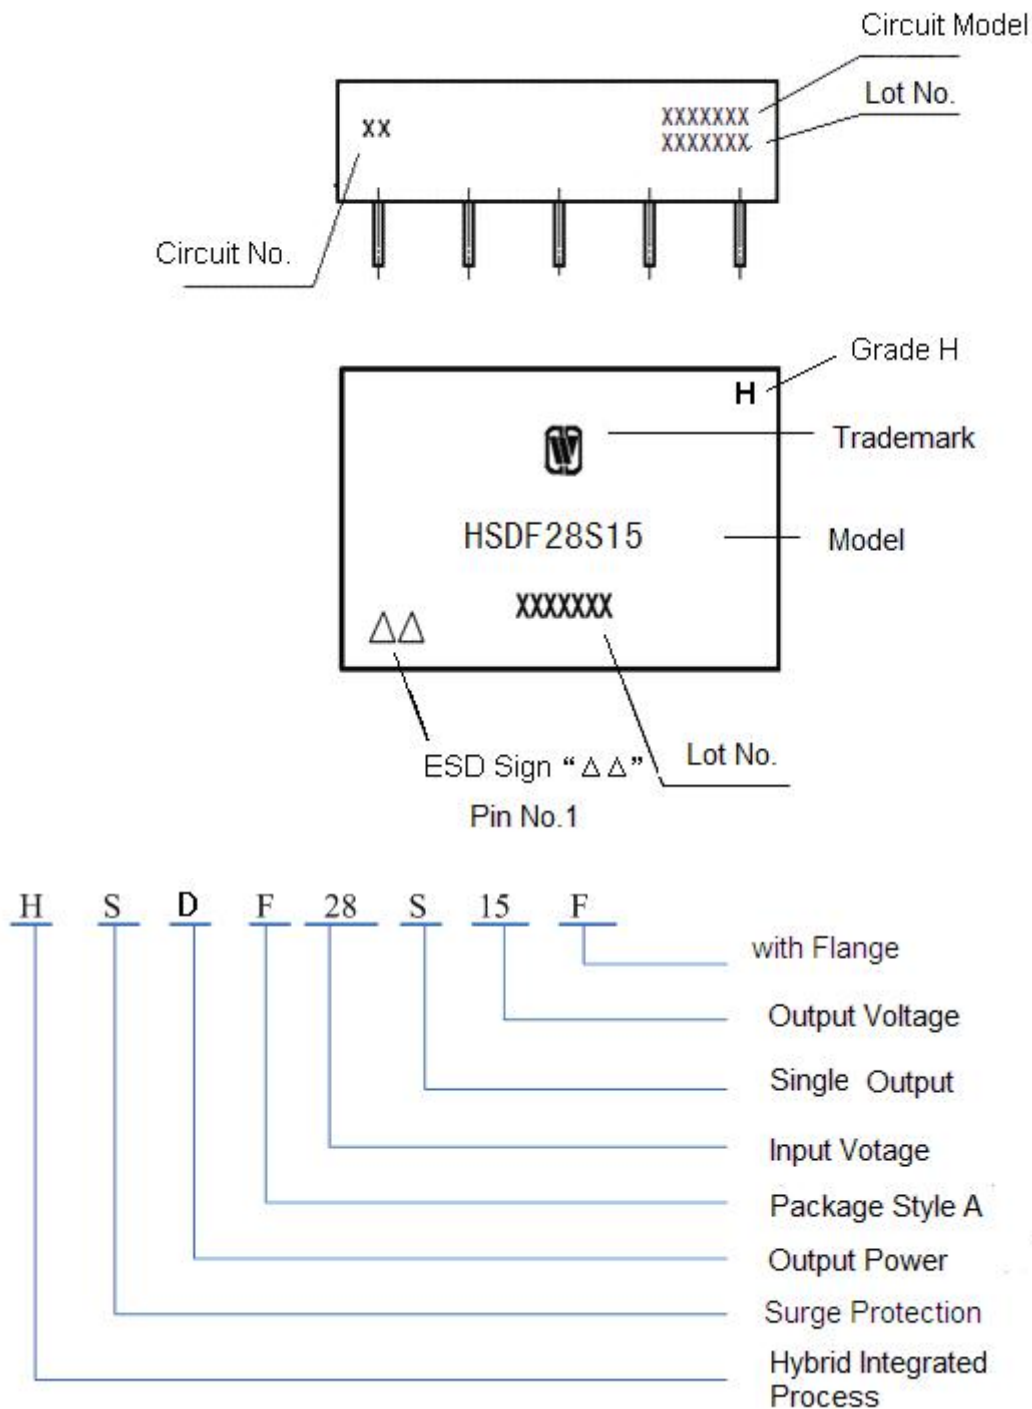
Circuit Model

Lot No.

XXXXXXX
XXXXXXX

XX

Circuit No.

Grade H

H

Trademark

HSDF28S15

Model

XXXXXXX

△△

ESD Sign "△△"
Pin No.1

Lot No.

H S D F 28 S 15 F

with Flange

Output Voltage

Single Output

Input Votage

Package Style A

Output Power

Surge Protection

Hybrid Integrated Process